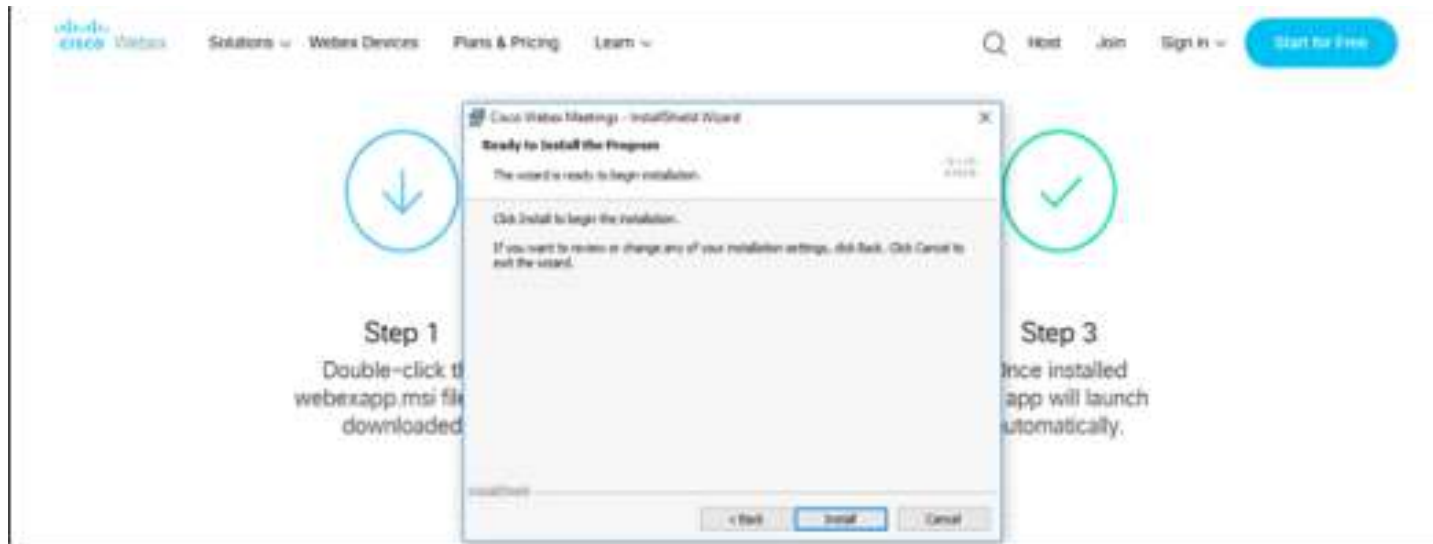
cisco Webex Solutions Webex Devices Plans & Pricing Learn

Host Join Sign in Start for Free

Cisco Webex Meetings - InstallShield Wizard

Ready to Install the Program

The wizard is ready to begin installation.

Click Install to begin the installation.

If you want to review or change any of your installation settings, click Back. Click Cancel to exit the wizard.

InstallShield

< Back Install Cancel

Step 1

Double-click t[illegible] webexapp.msi fil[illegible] downloaded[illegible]

Step 3

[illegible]nce installed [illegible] app will launch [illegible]utomatically.